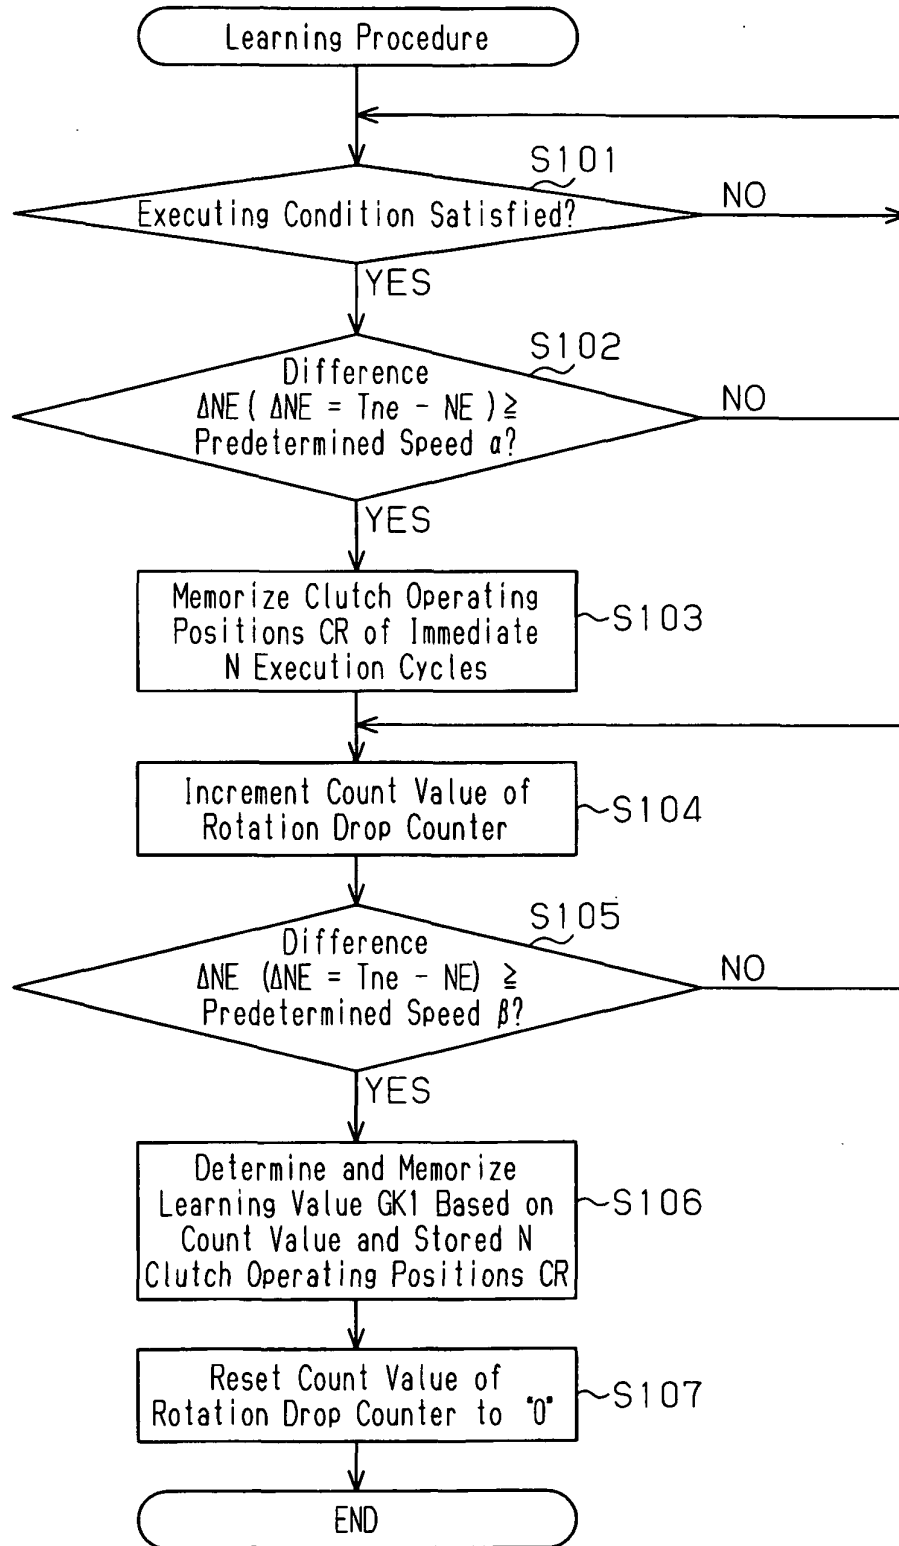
Learning Procedure

S101

Executing Condition Satisfied?

NO

YES

S102

Difference $\Delta NE$ ( $\Delta NE$ = Tne − NE ) ≧ Predetermined Speed $\alpha$?

NO

YES

Memorize Clutch Operating Positions CR of Immediate N Execution Cycles

S103

Increment Count Value of Rotation Drop Counter

S104

S105

Difference $\Delta NE$ ($\Delta NE$ = Tne − NE) ≧ Predetermined Speed $\beta$?

NO

YES

Determine and Memorize Learning Value GK1 Based on Count Value and Stored N Clutch Operating Positions CR

S106

Reset Count Value of Rotation Drop Counter to "0"

S107

END